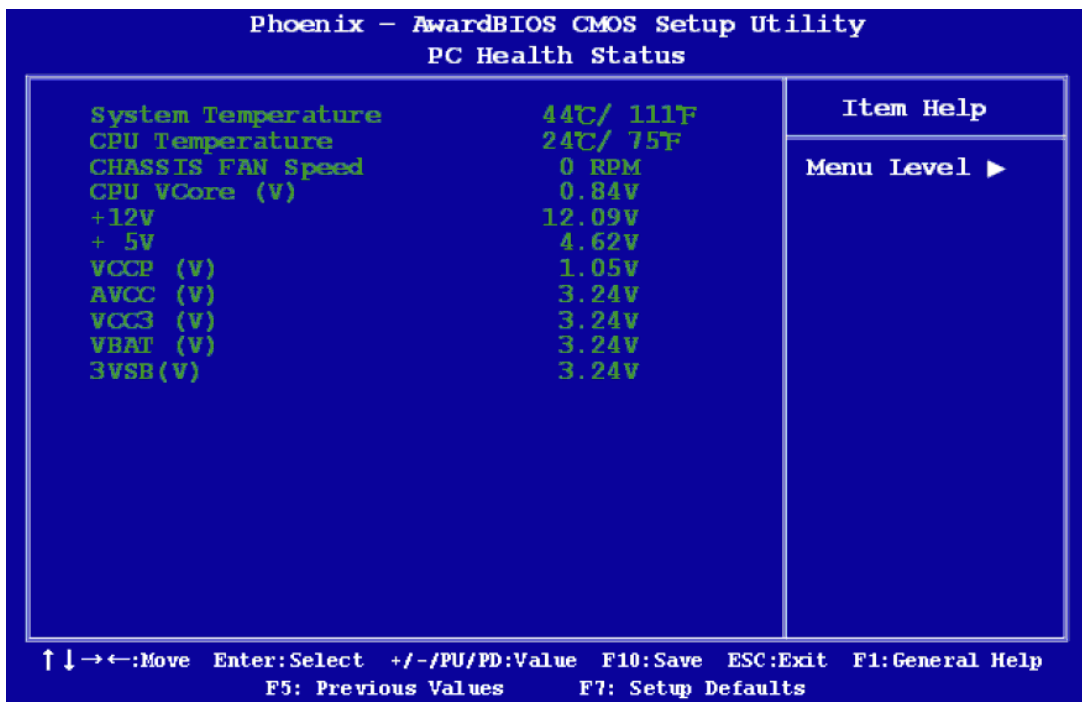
Phoenix - AwardBIOS CMOS Setup Utility
PC Health Status

| | |
|---|---|
| System Temperature | 44℃/ 111℉ |
| CPU Temperature | 24℃/ 75℉ |
| CHASSIS FAN Speed | 0 RPM |
| CPU VCore (V) | 0.84V |
| +12V | 12.09V |
| + 5V | 4.62V |
| VCCP (V) | 1.05V |
| AVCC (V) | 3.24V |
| VCC3 (V) | 3.24V |
| VBAT (V) | 3.24V |
| 3VSB(V) | 3.24V |

Item Help

Menu Level ▶

↑↓→←:Move Enter:Select +/-/PU/PD:Value F10:Save ESC:Exit F1:General Help
F5: Previous Values F7: Setup Defaults